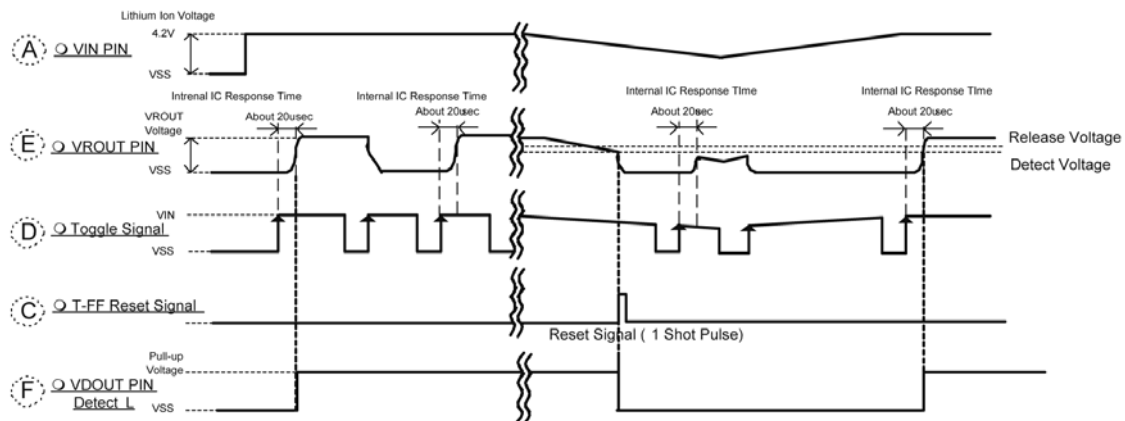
Lithium Ion Voltage

A VIN PIN
4.2V
VSS

Intrenal IC Response Time
About 20usec
Internal IC Response Time
About 20usec
Internal IC Response Time
About 20usec
Internal IC Response TIme
About 20usec

E VROUT PIN
VROUT Voltage
VSS
Release Voltage
Detect Voltage

D Toggle Signal
VIN
VSS

C T-FF Reset Signal
Reset Signal ( 1 Shot Pulse)

F VDOUT PIN
Detect L
Pull-up Voltage
VSS